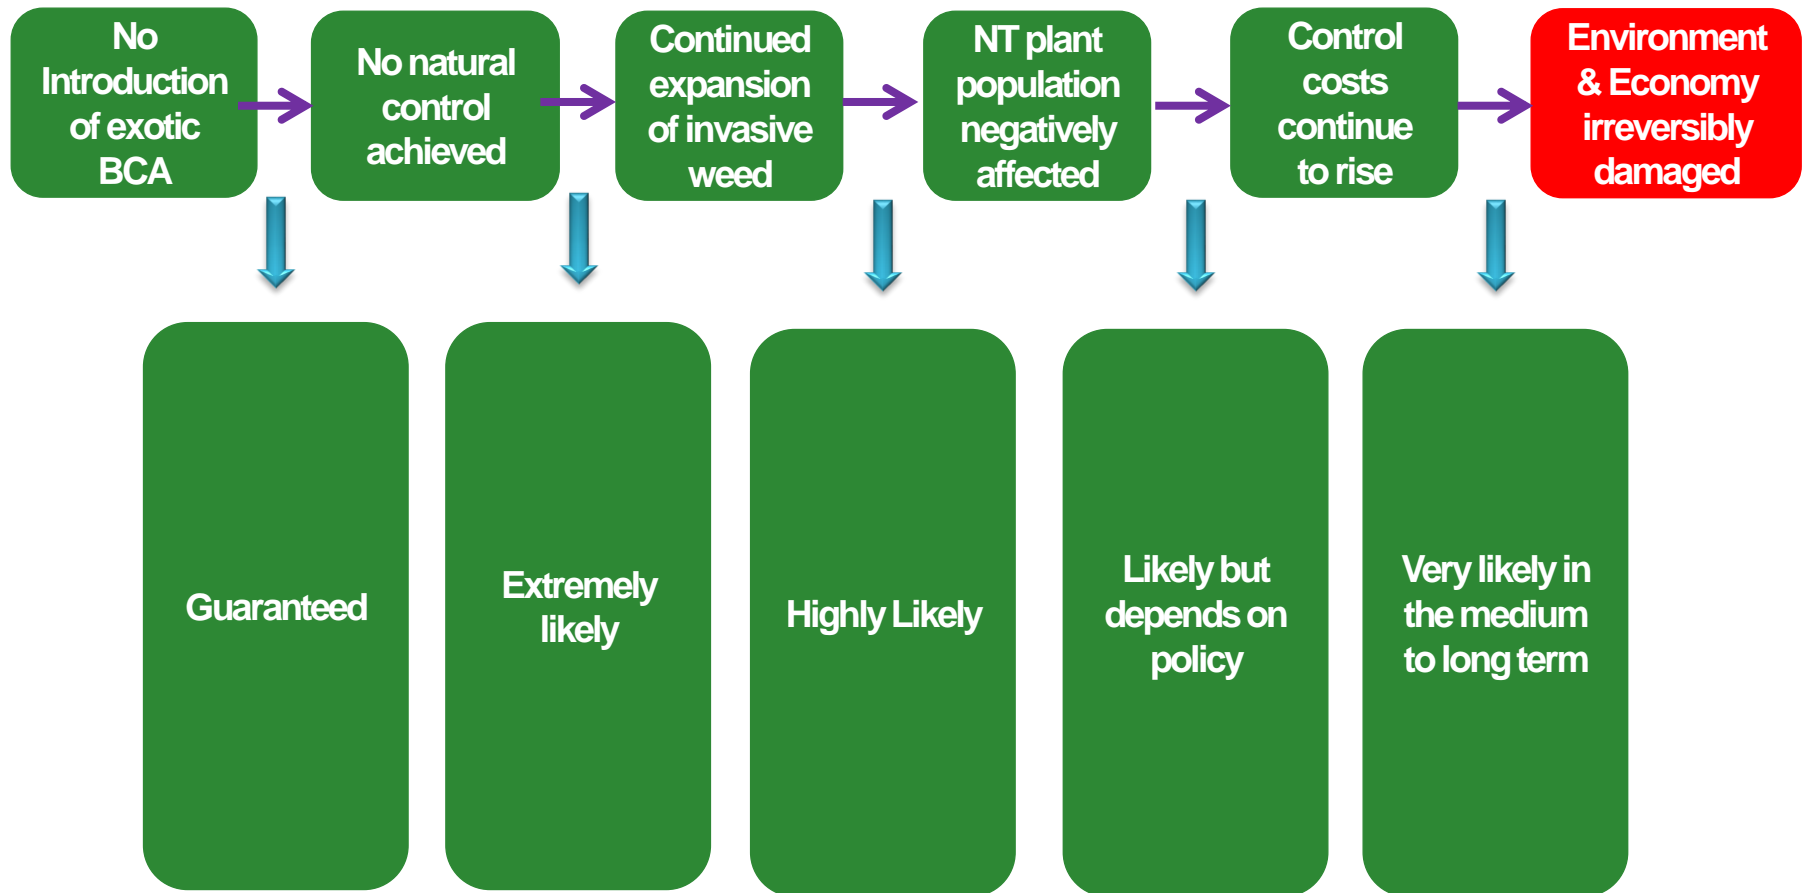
No Introduction of exotic BCA

No natural control achieved

Continued expansion of invasive weed

NT plant population negatively affected

Control costs continue to rise

Environment & Economy irreversibly damaged

Guaranteed

Extremely likely

Highly Likely

Likely but depends on policy

Very likely in the medium to long term